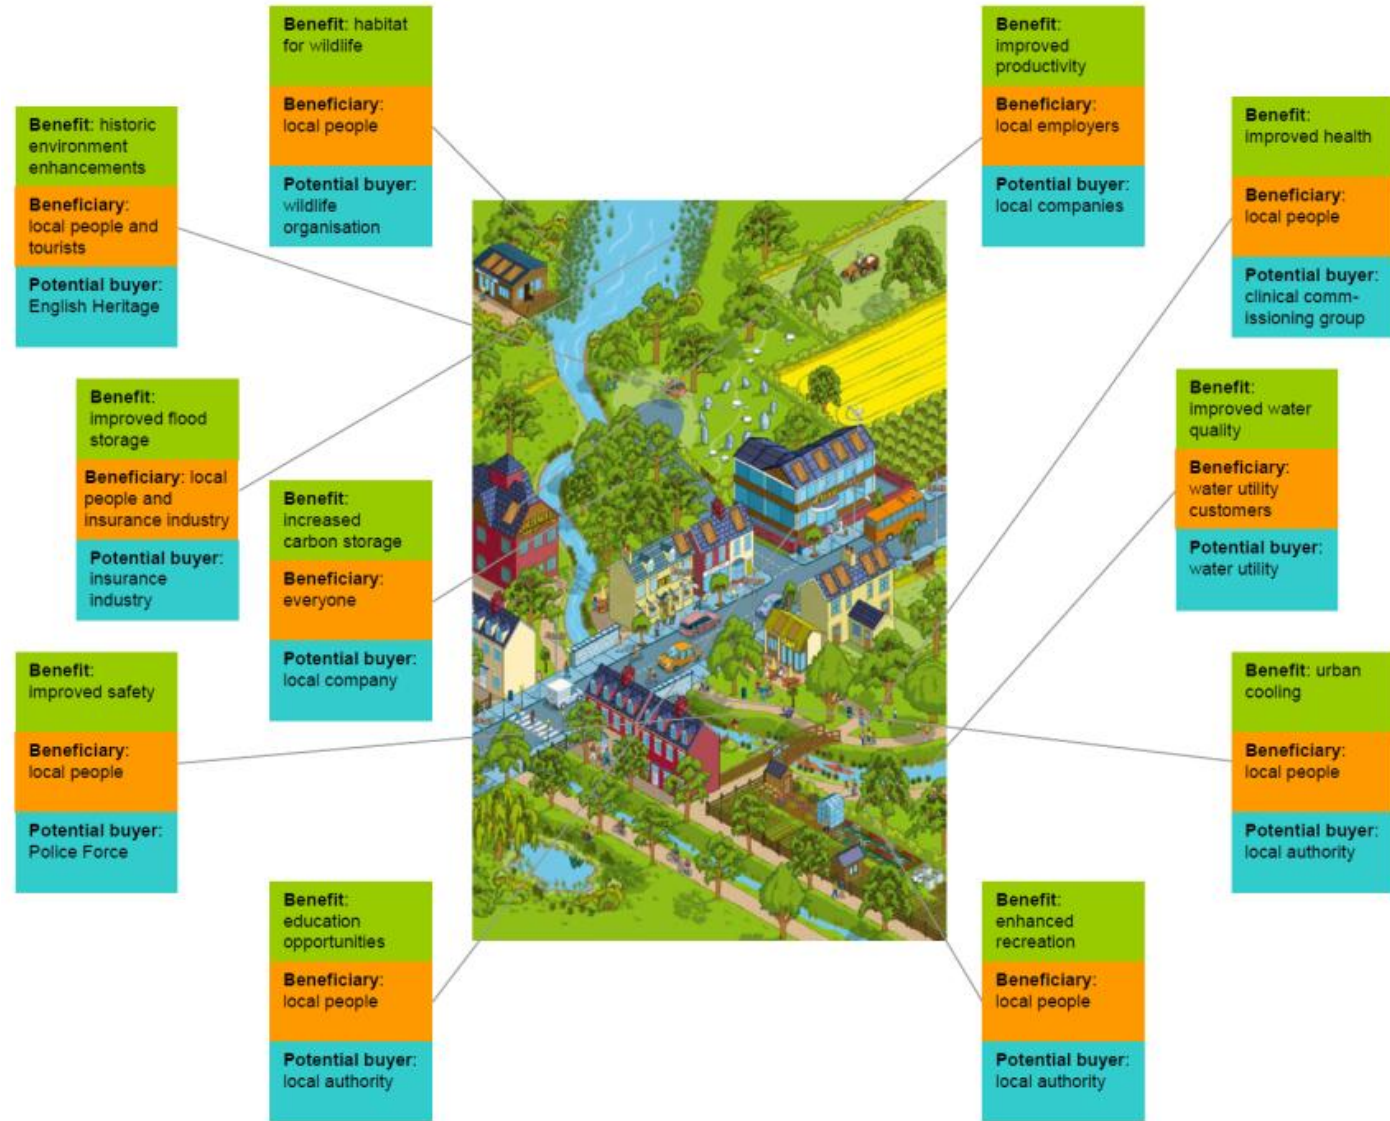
Benefit: habitat for wildlife

Beneficiary: local people

Potential buyer: wildlife organisation

Benefit: improved productivity

Beneficiary: local employers

Potential buyer: local companies

Benefit: historic environment enhancements

Beneficiary: local people and tourists

Potential buyer: English Heritage

Benefit: improved health

Beneficiary: local people

Potential buyer: clinical commissioning group

Benefit: improved flood storage

Beneficiary: local people and insurance industry

Potential buyer: insurance industry

Benefit: increased carbon storage

Beneficiary: everyone

Potential buyer: local company

Benefit: improved water quality

Beneficiary: water utility customers

Potential buyer: water utility

Benefit: improved safety

Beneficiary: local people

Potential buyer: Police Force

Benefit: urban cooling

Beneficiary: local people

Potential buyer: local authority

Benefit: education opportunities

Beneficiary: local people

Potential buyer: local authority

Benefit: enhanced recreation

Beneficiary: local people

Potential buyer: local authority